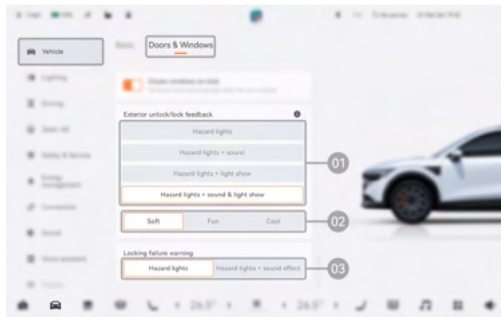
Vehicle

Basic

Doors & Windows

Exterior unlock/lock feedback

Hazard lights

Hazard lights + sound

Hazard lights + light show

Hazard lights + sound & light show

01

Soft

Fun

Cool

02

Locking failure warning

Hazard lights

Hazard lights + sound effect

03

26.5°

26.5°